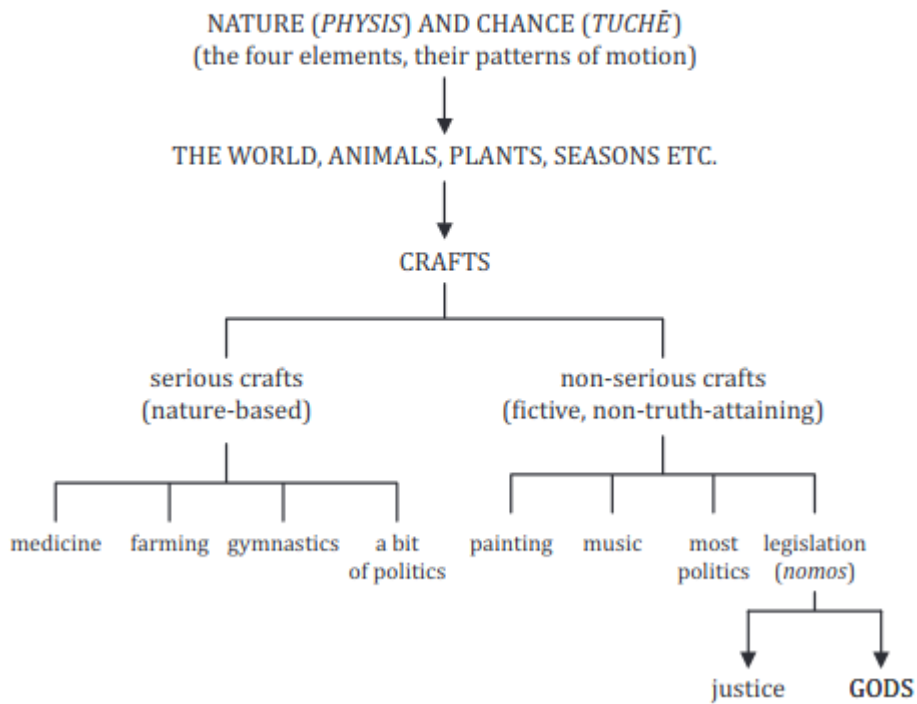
NATURE (*PHYSIS*) AND CHANCE (*TUCHĒ*)
(the four elements, their patterns of motion)

THE WORLD, ANIMALS, PLANTS, SEASONS ETC.

CRAFTS

serious crafts
(nature-based)

medicine

farming

gymnastics

a bit of politics

non-serious crafts
(fictive, non-truth-attaining)

painting

music

most politics

legislation (*nomos*)

justice

**GODS**